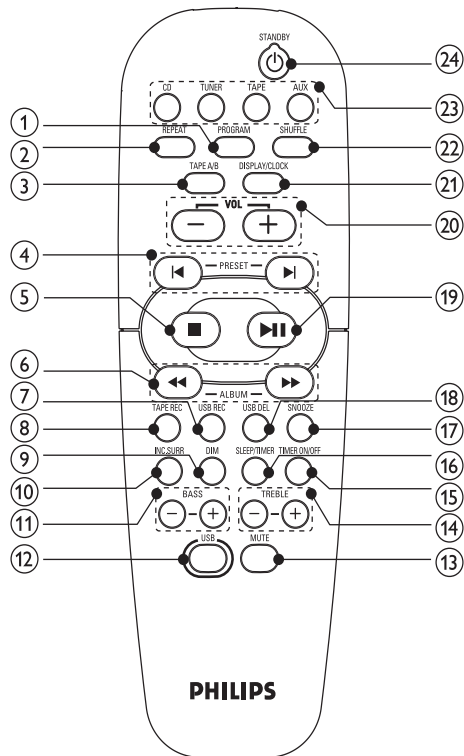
STANDBY
24
CD TUNER TAPE AUX
23
1
PROGRAM
2
REPEAT
SHUFFLE
22
3
TAPE A/B
DISPLAY/CLOCK
21
VOL
− +
20
4
PRESET
5
19
6
ALBUM
7
18
8
TAPE REC
USB REC
USB DEL
SNOOZE
17
9
INC.SURR
DIM
SLEEP/TIMER
TIMER ON/OFF
16
10
15
11
BASS
− +
TREBLE
− +
14
12
USB
MUTE
13
PHILIPS